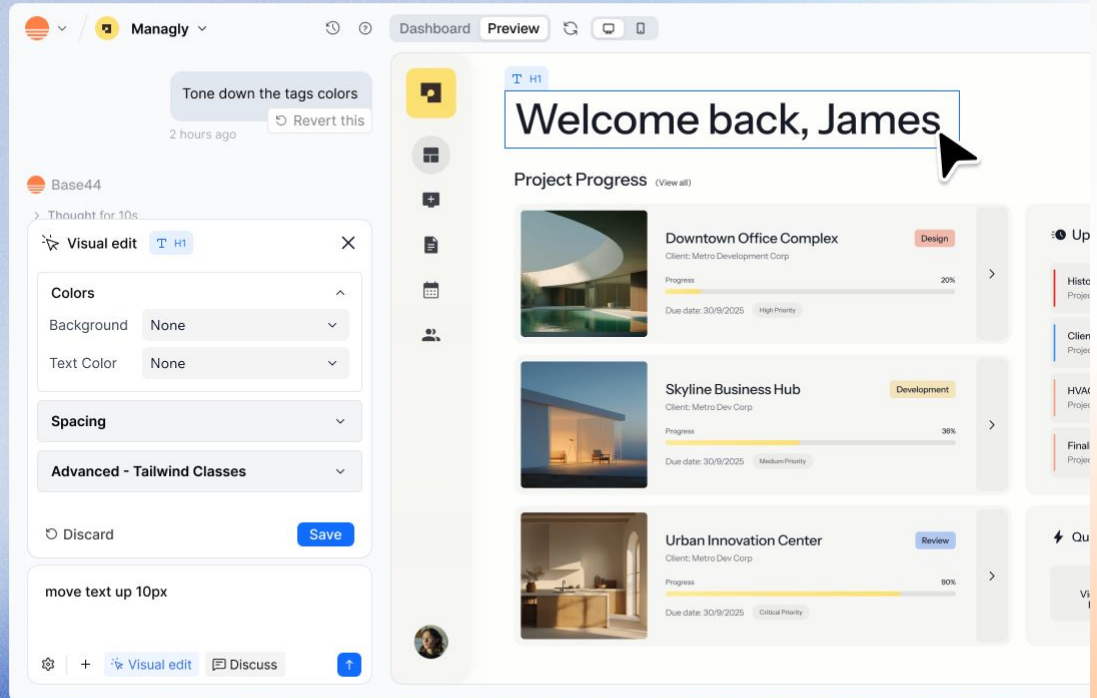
Managly

Dashboard Preview

Tone down the tags colors

Revert this

2 hours ago

Base44

Thought for 10s

Visual edit T H1

Colors

Background None

Text Color None

Spacing

Advanced - Tailwind Classes

Discard Save

move text up 10px

Visual edit Discuss

T H1

Welcome back, James

Project Progress (View all)

Downtown Office Complex Design

Client: Metro Development Corp

Progress 20%

Due date: 30/9/2025 High Priority

Skyline Business Hub Development

Client: Metro Dev Corp

Progress 36%

Due date: 30/9/2025 Medium Priority

Urban Innovation Center Review

Client: Metro Dev Corp

Progress 80%

Due date: 30/9/2025 Critical Priority

Up

Histo

Proje

Clien

Proje

HVAC

Proje

Final

Proje

Qu

Vi